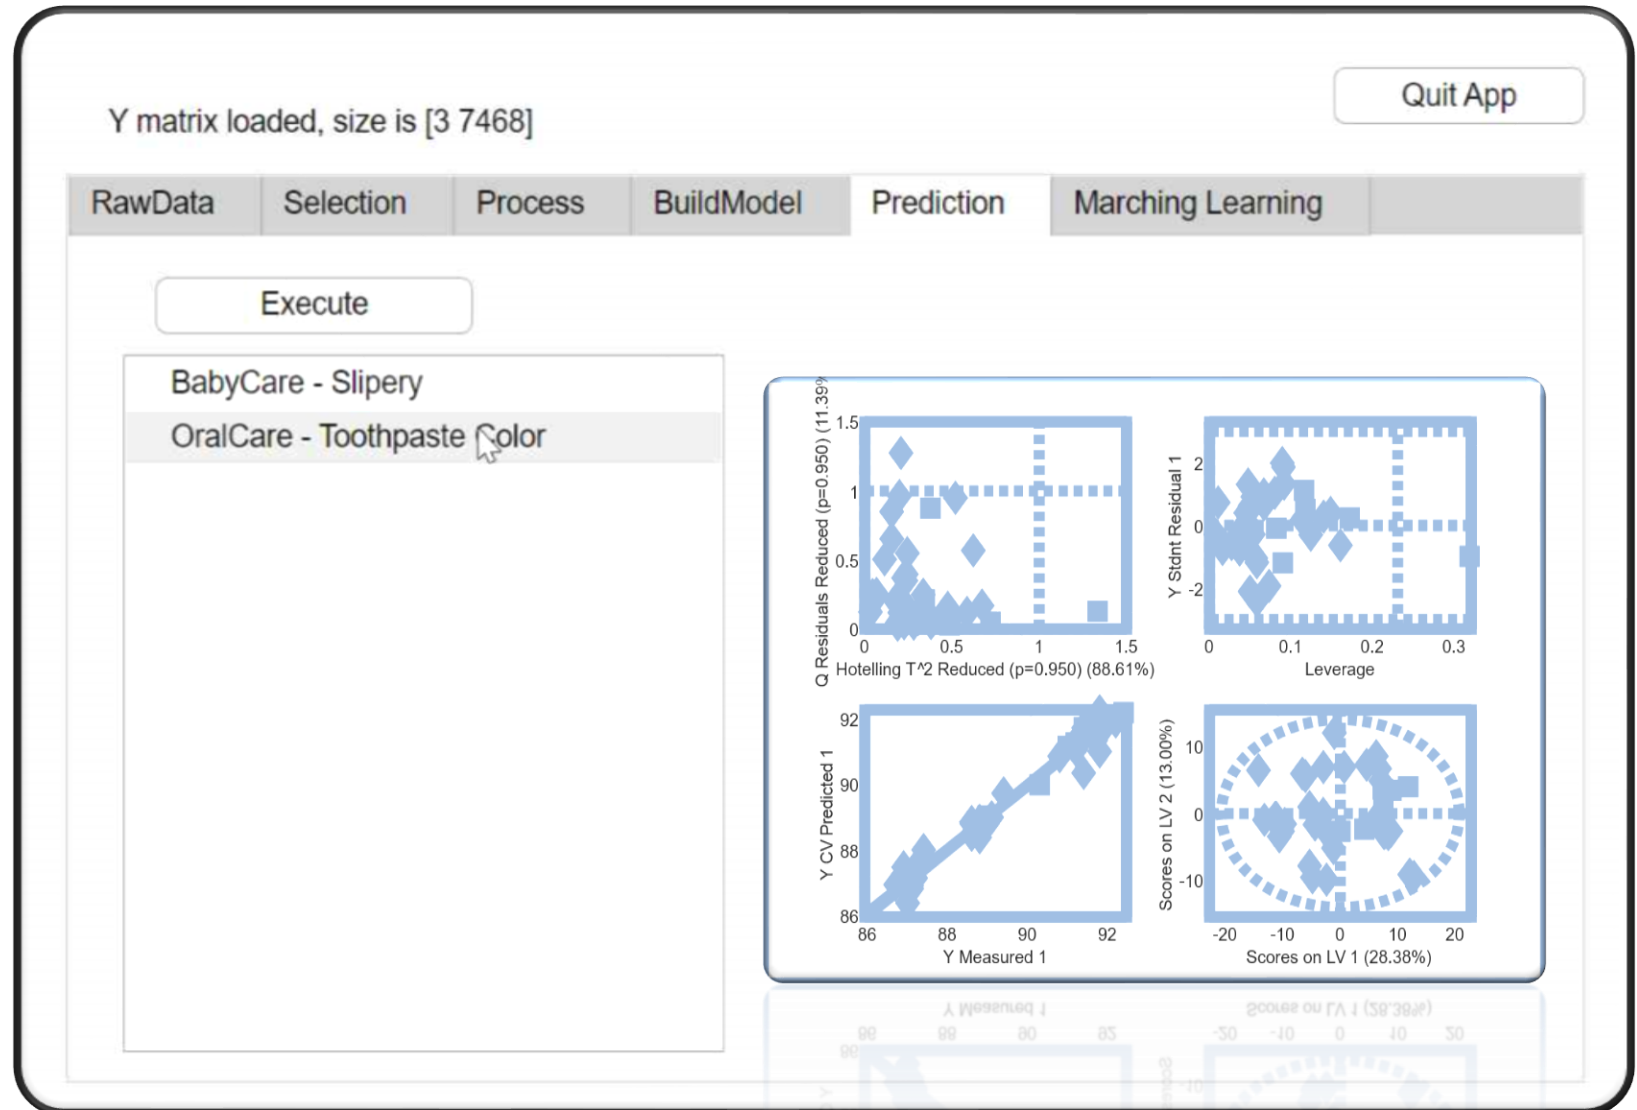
Y matrix loaded, size is [3 7468]

Quit App

RawData | Selection | Process | BuildModel | Prediction | Marching Learning

Execute

BabyCare - Slipery
OralCare - Toothpaste Color

Q Residuals Reduced (p=0.950) (11.39%)
1.5
1
0.5
0
0 0.5 1 1.5
Hotelling T^2 Reduced (p=0.950) (88.61%)

Y Stdnt Residual 1
2
0
-2
0 0.1 0.2 0.3
Leverage

Y CV Predicted 1
92
90
88
86
86 88 90 92
Y Measured 1

Scores on LV 2 (13.00%)
10
0
-10
-20 -10 0 10 20
Scores on LV 1 (28.38%)